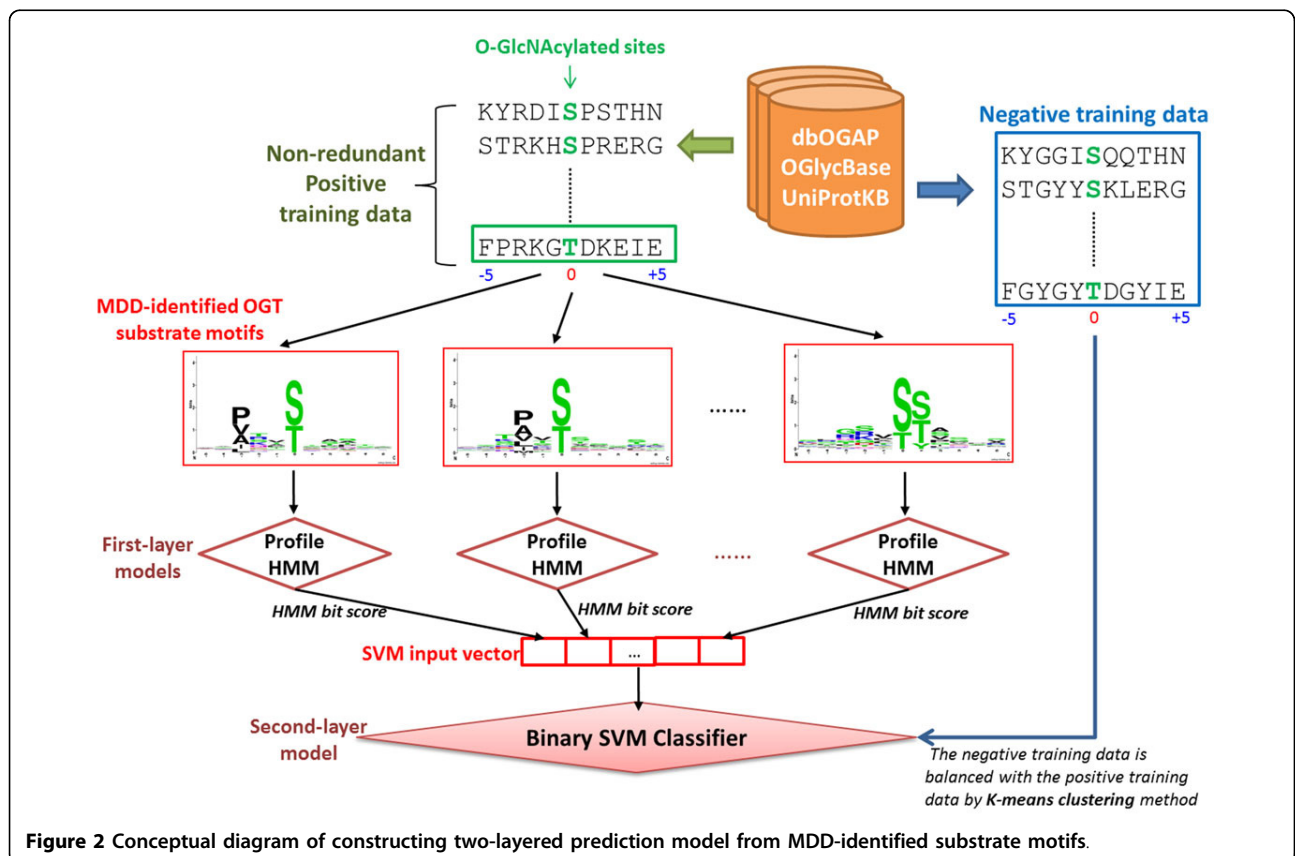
O-GlcNAcylated sites

KYRDISPSTHN
STRKHSPRERG

FPRKGTDKEIE

-5 0 +5

Non-redundant Positive training data

dbOGAP
OGlycBase
UniProtKB

Negative training data

KYGGISQQTHN
STGYYSKLERG

FGYGYTDGYIE

-5 0 +5

MDD-identified OGT substrate motifs

......

First-layer models

Profile HMM

Profile HMM

......

Profile HMM

HMM bit score

HMM bit score

HMM bit score

SVM input vector

...

Second-layer model

Binary SVM Classifier

The negative training data is balanced with the positive training data by K-means clustering method

Figure 2 Conceptual diagram of constructing two-layered prediction model from MDD-identified substrate motifs.